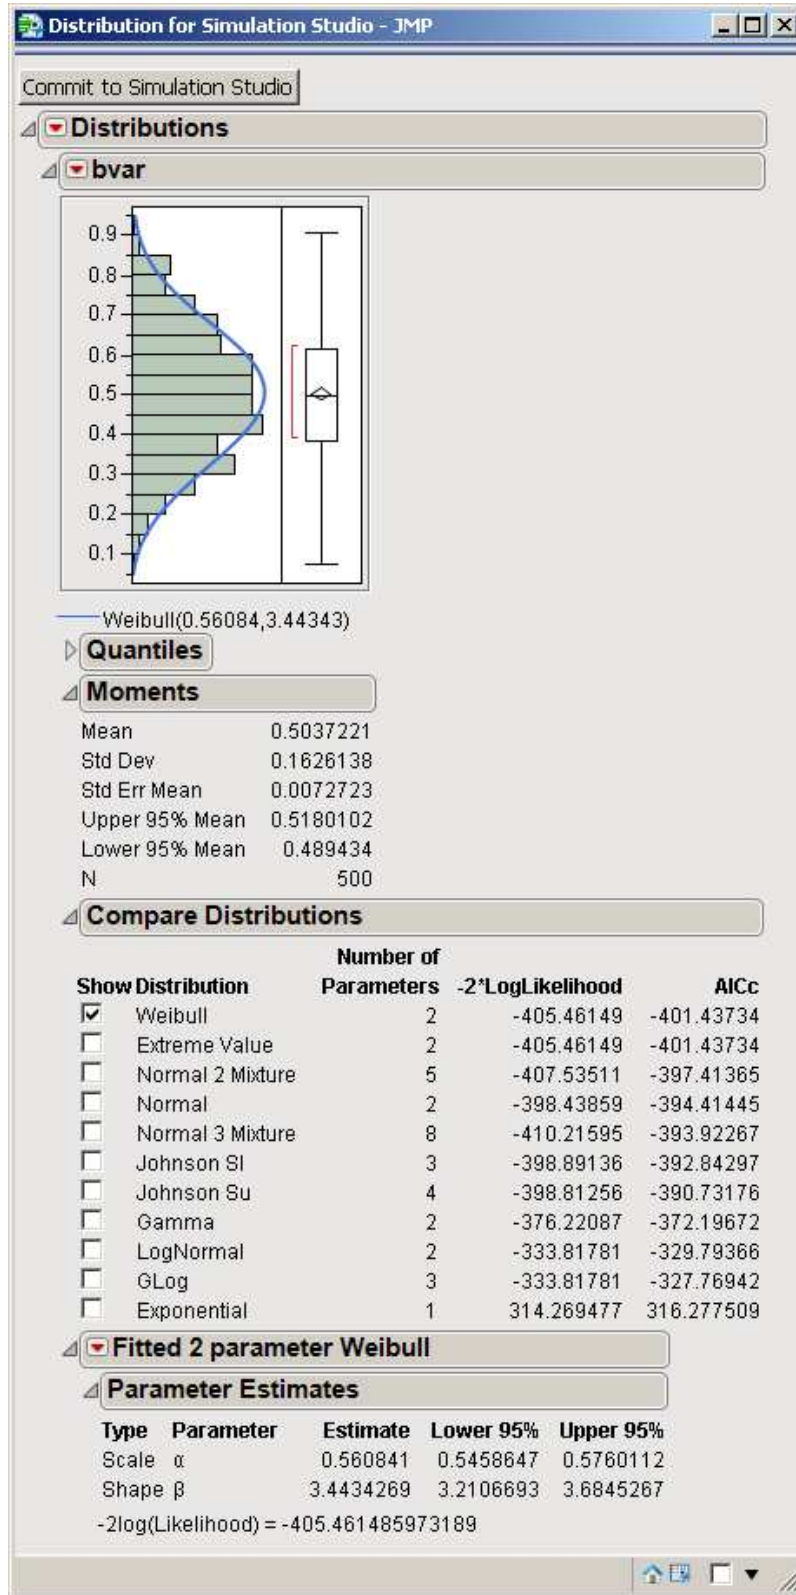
Distribution for Simulation Studio - JMP

Commit to Simulation Studio

Distributions

bvar

0.9
0.8
0.7
0.6
0.5
0.4
0.3
0.2
0.1

Weibull(0.56084,3.44343)

Quantiles

Moments

| | |
|---|---|
| Mean | 0.5037221 |
| Std Dev | 0.1626138 |
| Std Err Mean | 0.0072723 |
| Upper 95% Mean | 0.5180102 |
| Lower 95% Mean | 0.489434 |
| N | 500 |

Compare Distributions

| Show | Distribution | Number of Parameters | -2*LogLikelihood | AICc |
|---|---|---|---|---|
| ☑ | Weibull | 2 | -405.46149 | -401.43734 |
| ☐ | Extreme Value | 2 | -405.46149 | -401.43734 |
| ☐ | Normal 2 Mixture | 5 | -407.53511 | -397.41365 |
| ☐ | Normal | 2 | -398.43859 | -394.41445 |
| ☐ | Normal 3 Mixture | 8 | -410.21595 | -393.92267 |
| ☐ | Johnson Sl | 3 | -398.89136 | -392.84297 |
| ☐ | Johnson Su | 4 | -398.81256 | -390.73176 |
| ☐ | Gamma | 2 | -376.22087 | -372.19672 |
| ☐ | LogNormal | 2 | -333.81781 | -329.79366 |
| ☐ | GLog | 3 | -333.81781 | -327.76942 |
| ☐ | Exponential | 1 | 314.269477 | 316.277509 |

Fitted 2 parameter Weibull

Parameter Estimates

| Type | Parameter | Estimate | Lower 95% | Upper 95% |
|---|---|---|---|---|
| Scale | $\alpha$ | 0.560841 | 0.5458647 | 0.5760112 |
| Shape | $\beta$ | 3.4434269 | 3.2106693 | 3.6845267 |

-2log(Likelihood) = -405.461485973189